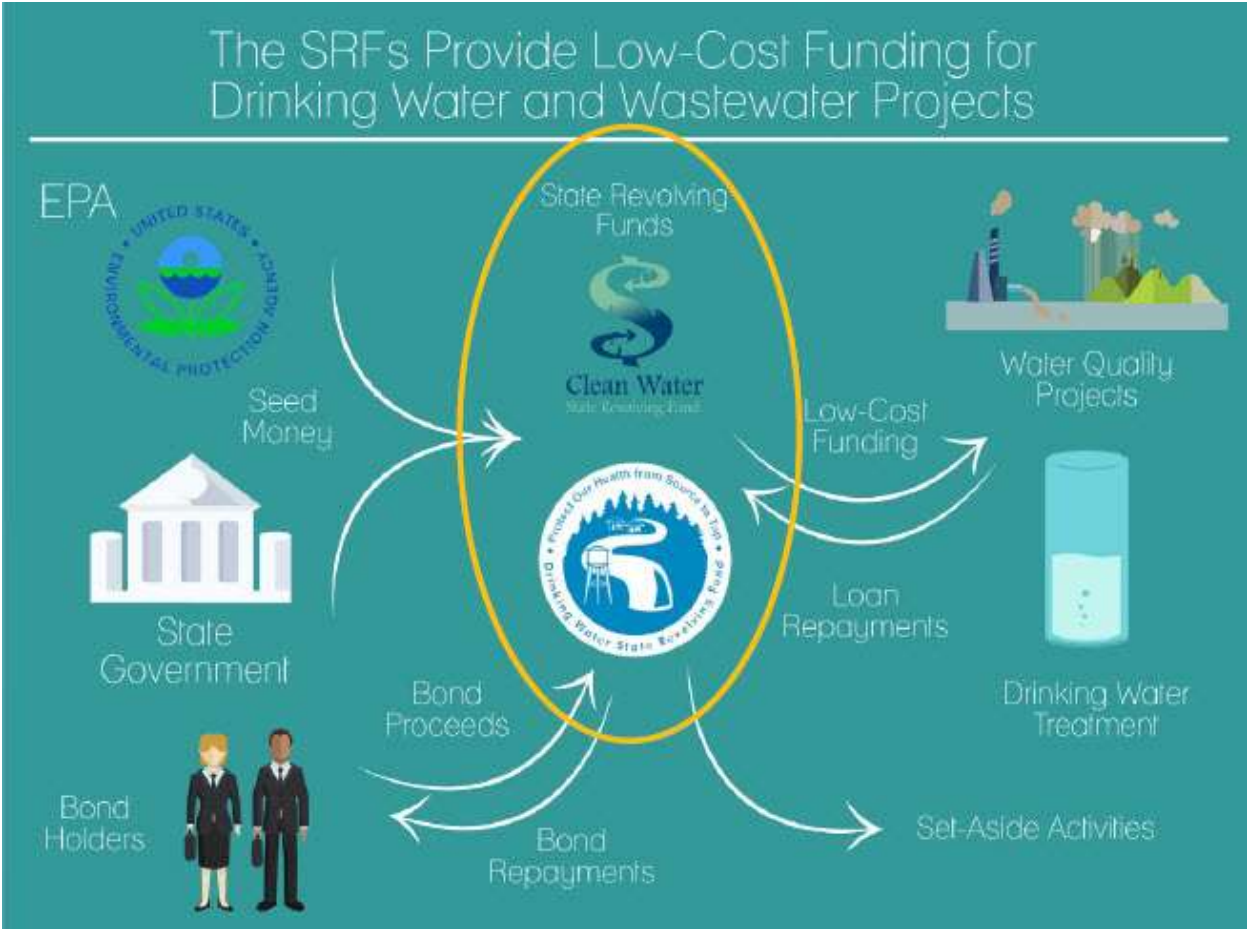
The SRFs Provide Low-Cost Funding for Drinking Water and Wastewater Projects

EPA

UNITED STATES ENVIRONMENTAL PROTECTION AGENCY

Seed Money

State Government

State Revolving Funds

Clean Water
State Revolving Fund

Protect Our Health from Source to Tap
Drinking Water State Revolving Fund

Water Quality Projects

Low-Cost Funding

Loan Repayments

Drinking Water Treatment

Bond Proceeds

Bond Holders

Bond Repayments

Set-Aside Activities